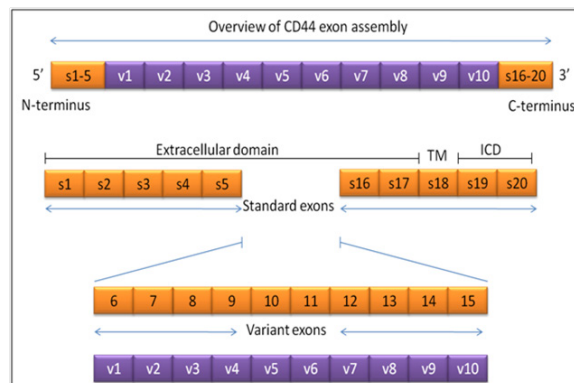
Overview of CD44 exon assembly

5' s1-5 v1 v2 v3 v4 v5 v6 v7 v8 v9 v10 s16-20 3'

N-terminus C-terminus

Extracellular domain TM ICD

s1 s2 s3 s4 s5 s16 s17 s18 s19 s20

Standard exons

6 7 8 9 10 11 12 13 14 15

Variant exons

v1 v2 v3 v4 v5 v6 v7 v8 v9 v10